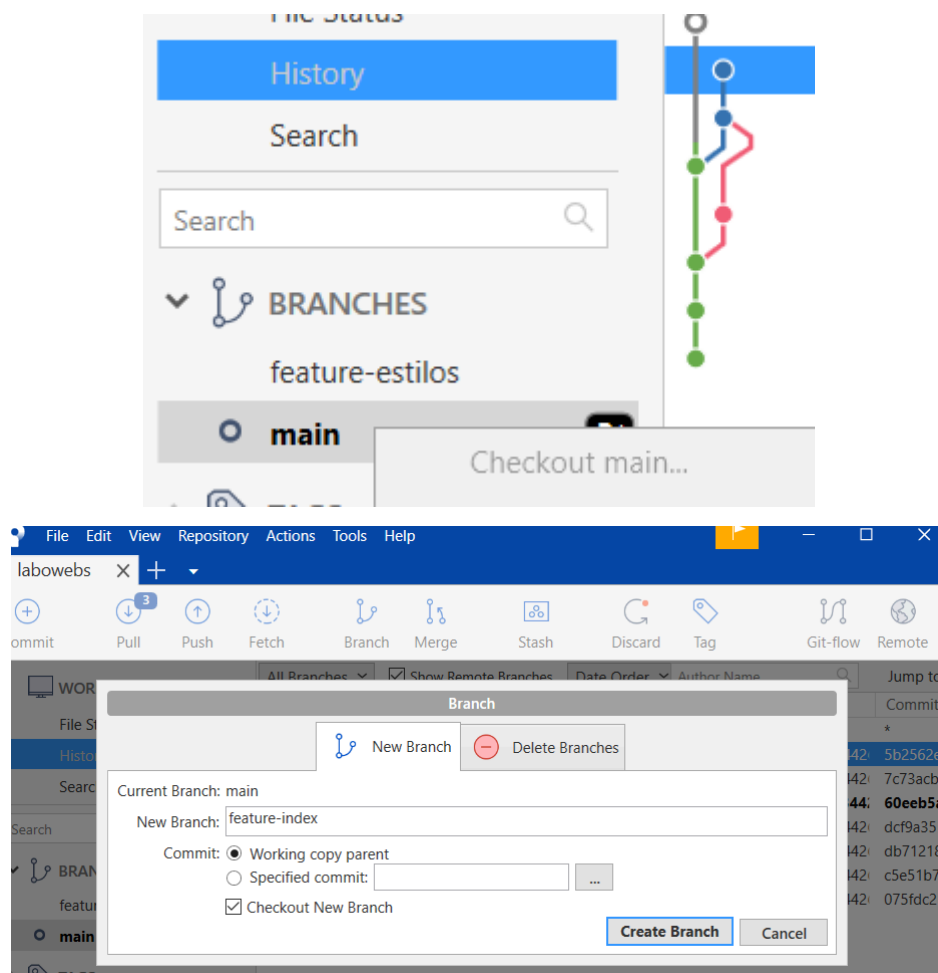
File Status
History
Search
Search
BRANCHES
feature-estilos
main
Checkout main...

File Edit View Repository Actions Tools Help
labowebs
ommit
3
Pull
Push
Fetch
Branch
Merge
Stash
Discard
Tag
Git-flow
Remote
WOR
File St
Histo
Searc
Search
BRAN
featu
main
All Branches
Show Remote Branches
Date Order
Author Name
Jump to
Commit
*
5b2562e
7c73acb
60eeb5a
dcf9a35
db71218
c5e51b7
075fdc2
Branch
New Branch
Delete Branches
Current Branch: main
New Branch: feature-index
Commit: Working copy parent
Specified commit:
...
Checkout New Branch
Create Branch
Cancel